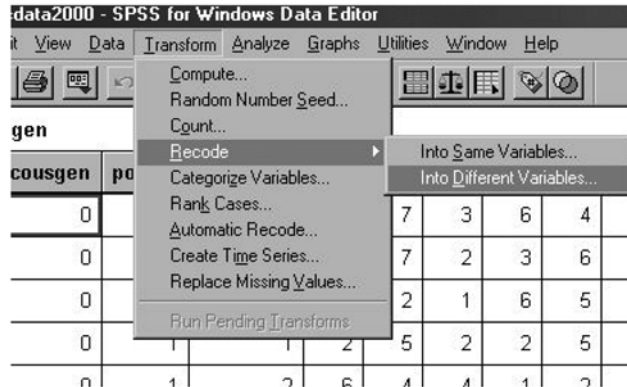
data2000 - SPSS for Windows Data Editor

it View Data Transform Analyze Graphs Utilities Window Help

gen

cousgen po

Compute...
Random Number Seed...
Count...
Recode
Categorize Variables...
Rank Cases...
Automatic Recode...
Create Time Series...
Replace Missing Values...
Run Pending Transforms

Into Same Variables...
Into Different Variables...

| cousgen | po | | | | | | |
|---|---|---|---|---|---|---|---|
| 0 | | | | 7 | 3 | 6 | 4 |
| 0 | | | | 7 | 2 | 3 | 6 |
| 0 | | | | 2 | 1 | 6 | 5 |
| 0 | 1 | 1 | 2 | 5 | 2 | 2 | 5 |
| 0 | 1 | 2 | 6 | 4 | 4 | 1 | 2 |